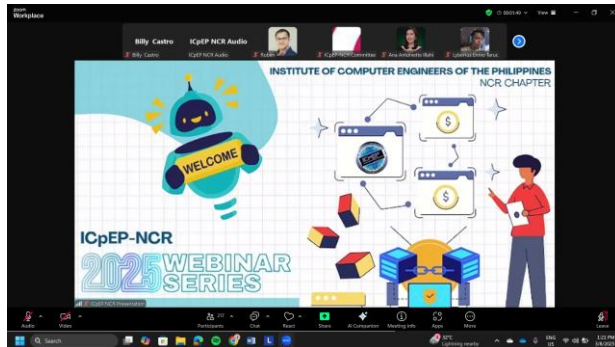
zoom Workplace

00:03:40

View

Billy Castro

ICpEP NCR Audio

Billy Castro

ICpEP NCR Audio

Robin

ICpEP-NCR Committee

Ana Antoinette Illahi

Lyberius Ennio Taruc

INSTITUTE OF COMPUTER ENGINEERS OF THE PHILIPPINES

NCR CHAPTER

WELCOME

$

$

ICpEP-NCR

2025 WEBINAR SERIES

ICpEP NCR Presentation

Audio

Video

Participants 27

Chat

React

Share

AI Companion

Meeting info

Apps

More

Leave

Search

32°C Lightning nearby

ENG US

1:22 PM 3/4/2025